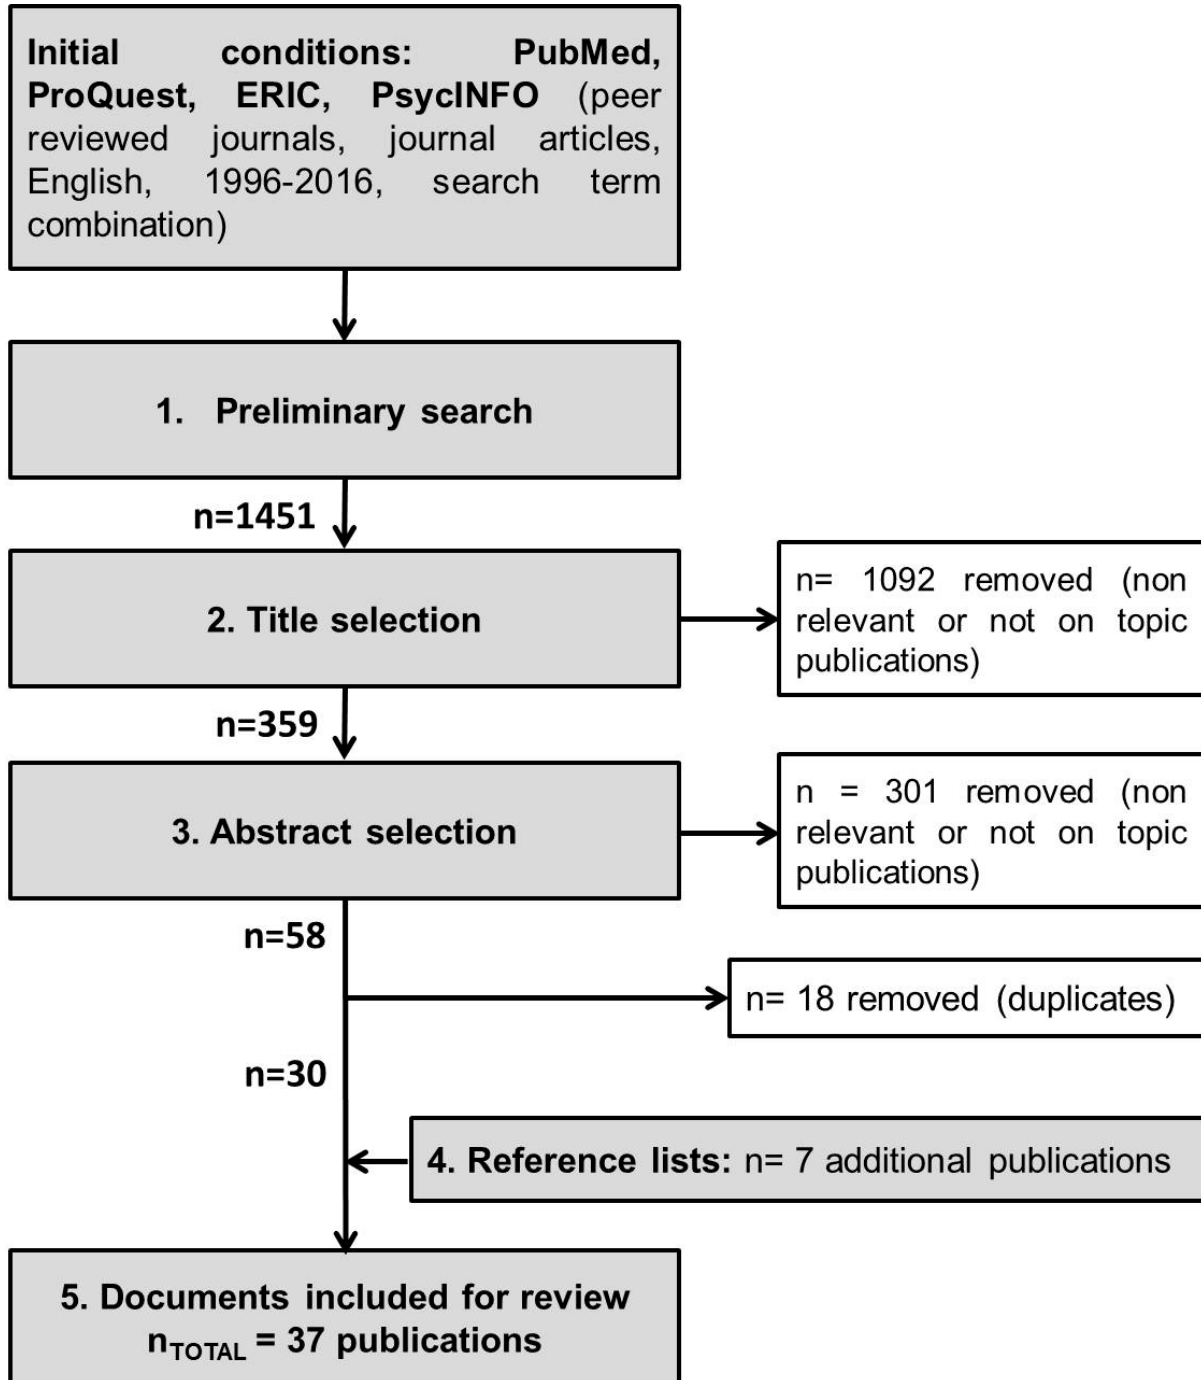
Initial conditions: PubMed, ProQuest, ERIC, PsycINFO (peer reviewed journals, journal articles, English, 1996-2016, search term combination)

1. Preliminary search

n=1451

2. Title selection

n= 1092 removed (non relevant or not on topic publications)

n=359

3. Abstract selection

n = 301 removed (non relevant or not on topic publications)

n=58

n= 18 removed (duplicates)

n=30

4. Reference lists: n= 7 additional publications

5. Documents included for review
$n_{TOTAL}$ = 37 publications